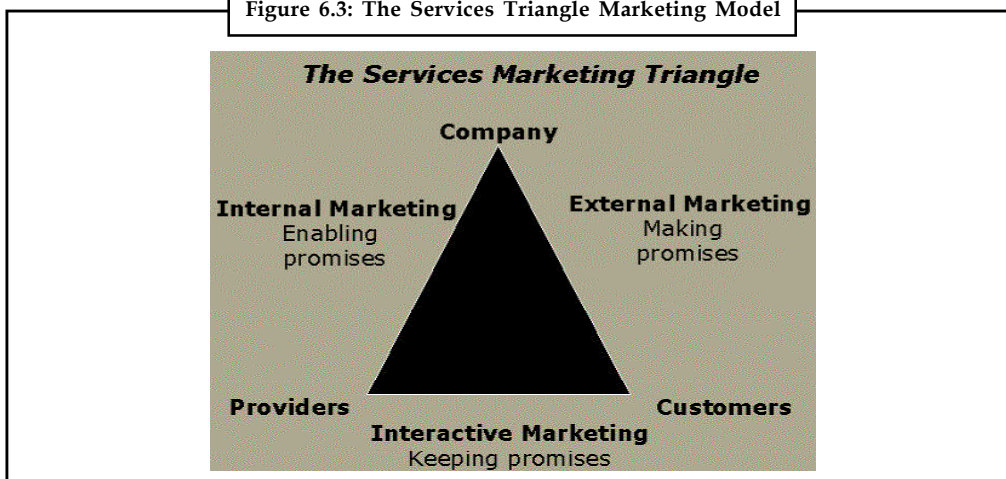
Figure 6.3: The Services Triangle Marketing Model

The Services Marketing Triangle

Company

Internal Marketing
Enabling promises

External Marketing
Making promises

Providers

Customers

Interactive Marketing
Keeping promises